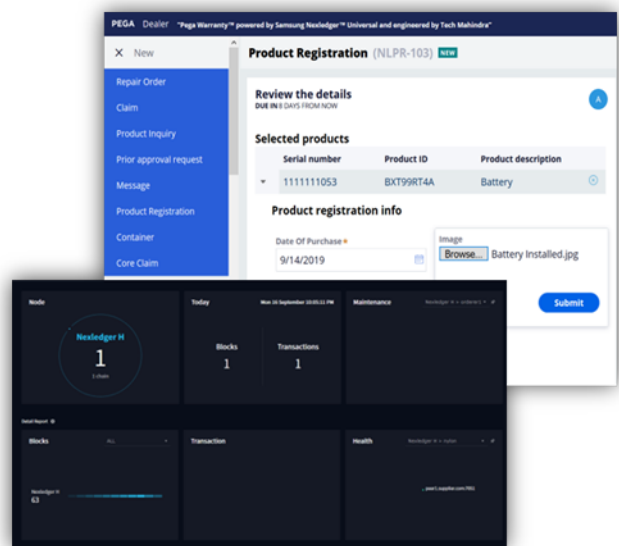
PEGA Dealer "Pega Warranty™ powered by Samsung Nexledger™ Universal and engineered by Tech Mahindra"

× New

Repair Order
Claim
Product Inquiry
Prior approval request
Message
Product Registration
Container
Core Claim

Product Registration (NLPR-103) NEW

Review the details
DUE IN 8 DAYS FROM NOW

A

Selected products

| Serial number | Product ID | Product description |
|---|---|---|
| 1111111053 | BXT99RT4A | Battery |

Product registration info

Date Of Purchase *
9/14/2019

Image
Browse... Battery Installed.jpg

Submit

Node
Nexledger H
1
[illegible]

Today
Mon 16 September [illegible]

Blocks
1

Transactions
1

Maintenance
Nexledger H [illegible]

Detail Report

Blocks
ALL
Nexledger H
63

Transaction

Health
Nexledger H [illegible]
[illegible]